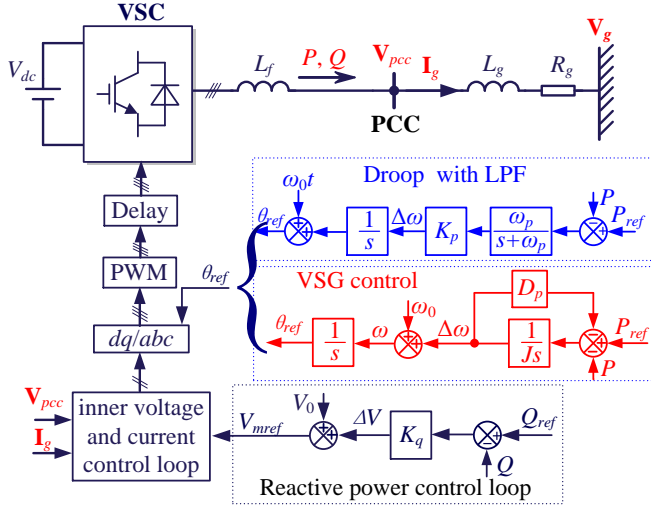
VSC

$V_{dc}$

$L_f$

$P$, $Q$

$\mathbf{V}_{pcc}$

$\mathbf{I}_g$

$L_g$

$R_g$

$\mathbf{V}_g$

PCC

Delay

PWM

$dq/abc$

$\theta_{ref}$

Droop with LPF

$\omega_0 t$

$\theta_{ref}$

$\frac{1}{s}$

$\Delta\omega$

$K_p$

$\frac{\omega_p}{s+\omega_p}$

$P$

$P_{ref}$

VSG control

$D_p$

$\omega_0$

$\theta_{ref}$

$\frac{1}{s}$

$\omega$

$\Delta\omega$

$\frac{1}{Js}$

$P_{ref}$

$P$

$\mathbf{V}_{pcc}$

$\mathbf{I}_g$

inner voltage and current control loop

$V_{mref}$

$V_0$

$\Delta V$

$K_q$

$Q_{ref}$

$Q$

Reactive power control loop